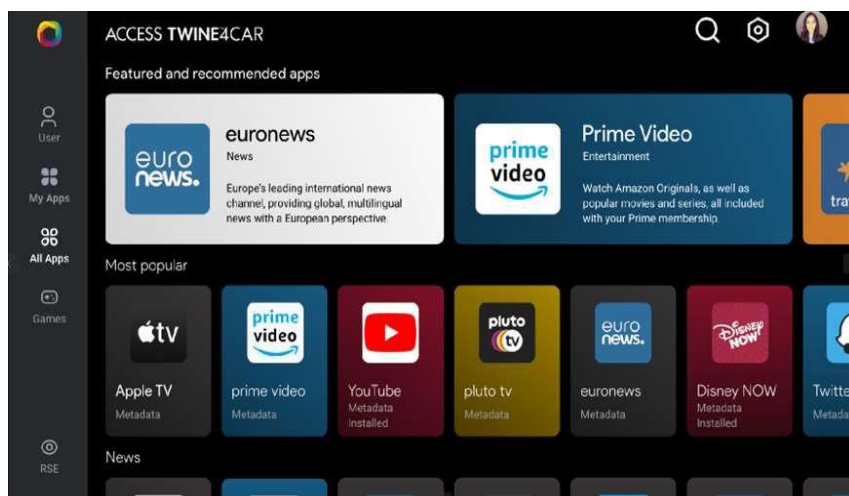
ACCESS TWINE4CAR

User
My Apps
All Apps
Games
RSE

Featured and recommended apps

euro news.
euronews
News
Europe's leading international news channel, providing global, multilingual news with a European perspective.

prime video
Prime Video
Entertainment
Watch Amazon Originals, as well as popular movies and series, all included with your Prime membership.

tra

Most popular

tv
Apple TV
Metadata

prime video
prime video
Metadata

YouTube
Metadata
Installed

pluto tv
pluto tv
Metadata

euro news.
euronews
Metadata

Disney NOW
Disney NOW
Metadata
Installed

Twitte
Metada

News